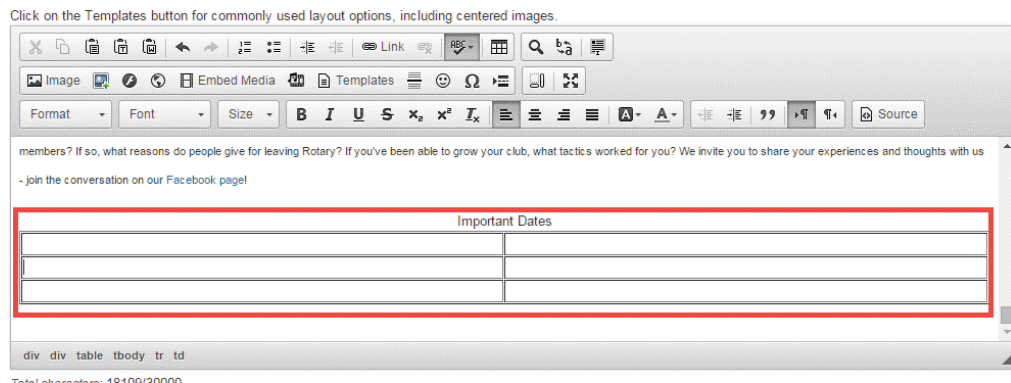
Click on the Templates button for commonly used layout options, including centered images.

Link

Image Embed Media Templates

Format Font Size B I U S $x_2$ $x^2$ $I_x$ Source

members? If so, what reasons do people give for leaving Rotary? If you've been able to grow your club, what tactics worked for you? We invite you to share your experiences and thoughts with us

- join the conversation on our Facebook page!

| Important Dates | |
|---|---|
| | |
| | |
| | |

div div table tbody tr td

Total characters: 18109/30000